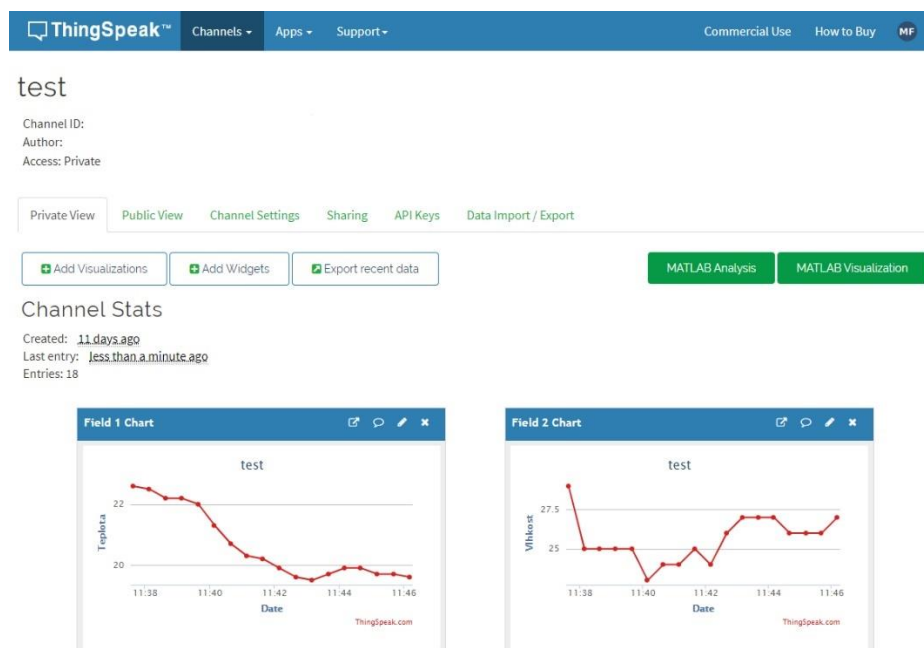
ThingSpeak™ Channels ▾ Apps ▾ Support ▾ Commercial Use How to Buy MF

test

Channel ID:
Author:
Access: Private

Private View Public View Channel Settings Sharing API Keys Data Import / Export

Add Visualizations Add Widgets Export recent data MATLAB Analysis MATLAB Visualization

Channel Stats

Created: 11 days ago
Last entry: less than a minute ago
Entries: 18

Field 1 Chart

test

Teplota

22
20

11:38 11:40 11:42 11:44 11:46

Date

ThingSpeak.com

Field 2 Chart

test

Vlhkost

27.5
25

11:38 11:40 11:42 11:44 11:46

Date

ThingSpeak.com